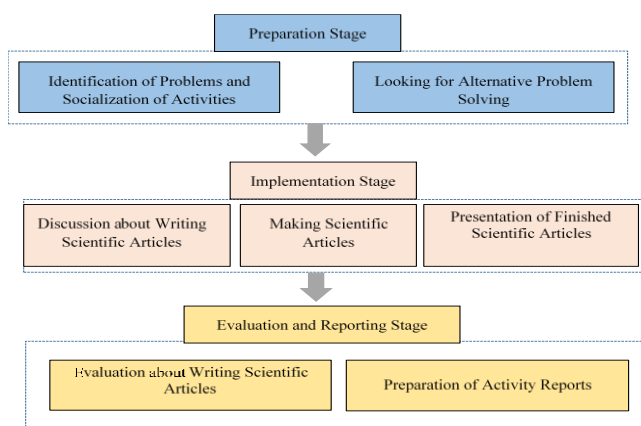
Preparation Stage

Identification of Problems and Socialization of Activities

Looking for Alternative Problem Solving

Implementation Stage

Discussion about Writing Scientific Articles

Making Scientific Articles

Presentation of Finished Scientific Articles

Evaluation and Reporting Stage

Evaluation about Writing Scientific Articles

Preparation of Activity Reports